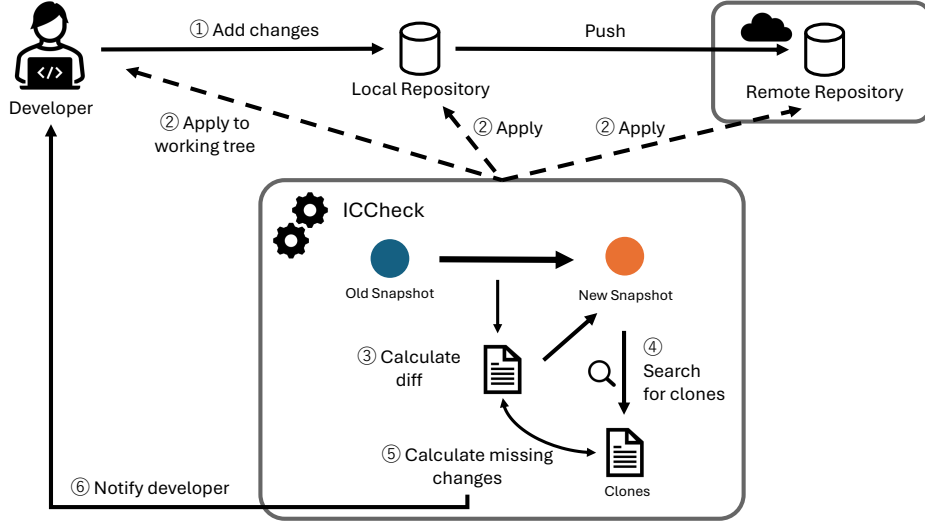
Developer

① Add changes

Local Repository

Push

Remote Repository

② Apply to working tree

② Apply

② Apply

ICCheck

Old Snapshot

New Snapshot

③ Calculate diff

④ Search for clones

⑤ Calculate missing changes

Clones

⑥ Notify developer